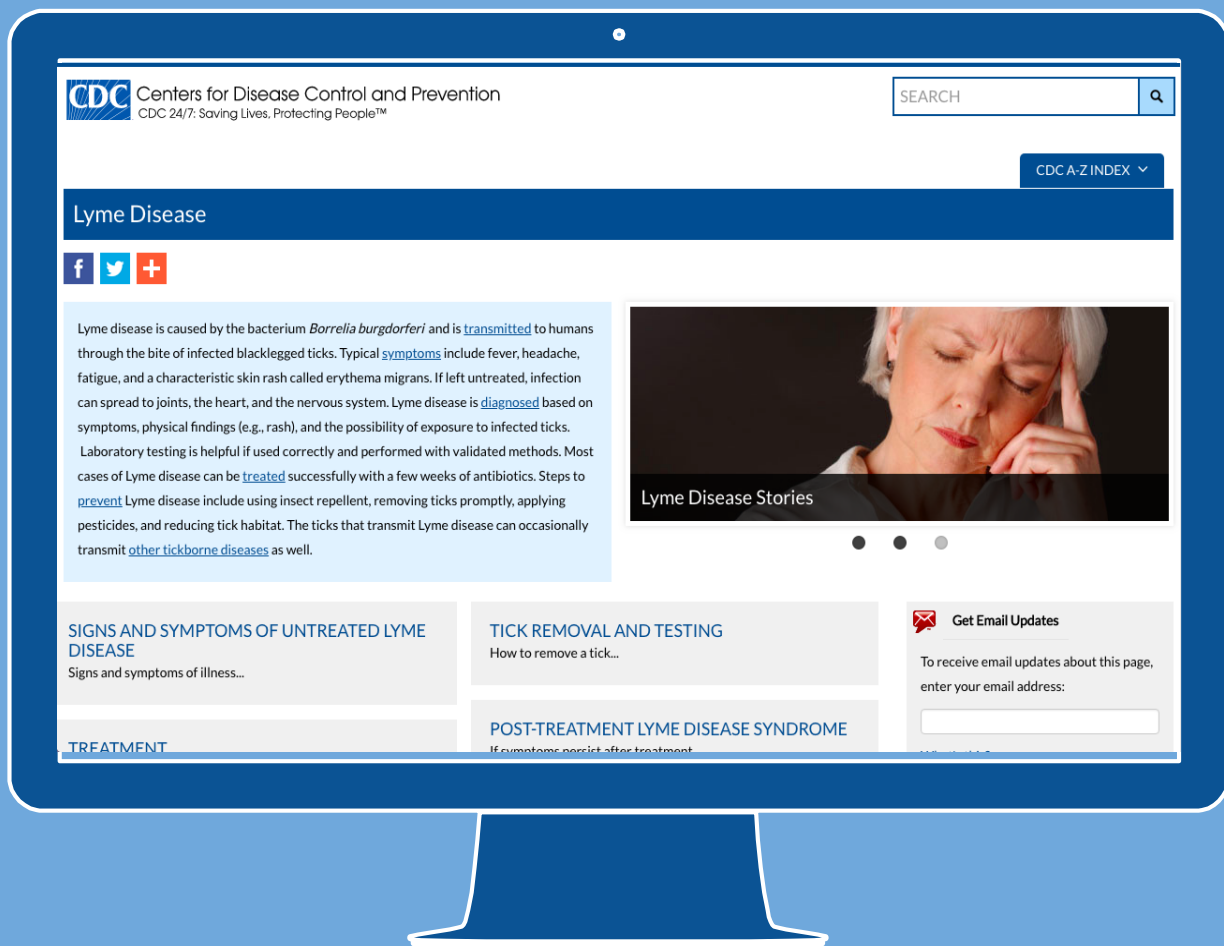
CDC Centers for Disease Control and Prevention
CDC 24/7: Saving Lives, Protecting People™

SEARCH

CDC A-Z INDEX

Lyme Disease

Lyme disease is caused by the bacterium *Borrelia burgdorferi* and is transmitted to humans through the bite of infected blacklegged ticks. Typical symptoms include fever, headache, fatigue, and a characteristic skin rash called erythema migrans. If left untreated, infection can spread to joints, the heart, and the nervous system. Lyme disease is diagnosed based on symptoms, physical findings (e.g., rash), and the possibility of exposure to infected ticks. Laboratory testing is helpful if used correctly and performed with validated methods. Most cases of Lyme disease can be treated successfully with a few weeks of antibiotics. Steps to prevent Lyme disease include using insect repellent, removing ticks promptly, applying pesticides, and reducing tick habitat. The ticks that transmit Lyme disease can occasionally transmit other tickborne diseases as well.

Lyme Disease Stories

SIGNS AND SYMPTOMS OF UNTREATED LYME DISEASE
Signs and symptoms of illness...

TICK REMOVAL AND TESTING
How to remove a tick...

Get Email Updates
To receive email updates about this page, enter your email address:

TREATMENT

POST-TREATMENT LYME DISEASE SYNDROME
If symptoms persist after treatment...

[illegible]